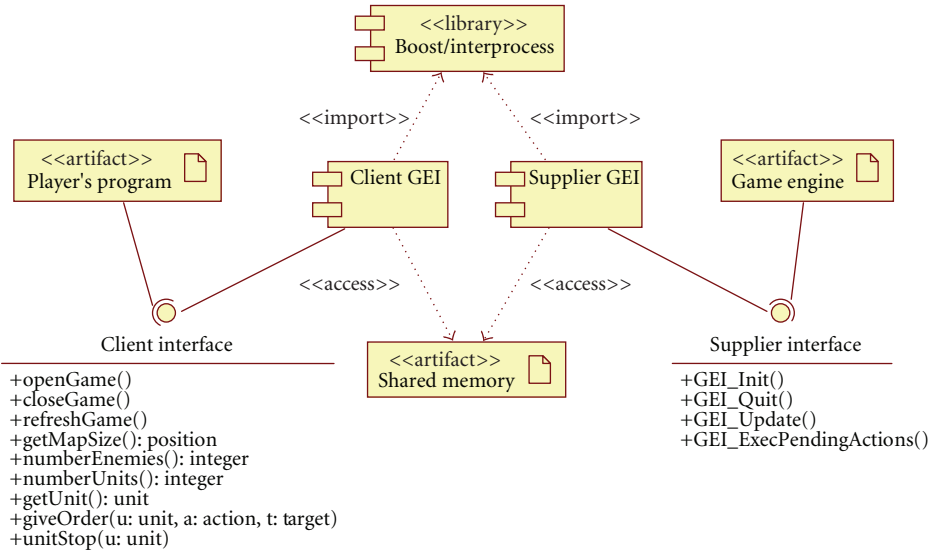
<<library>>
Boost/interprocess

<<import>>

<<import>>

<<artifact>>
Player's program

Client GEI

Supplier GEI

<<artifact>>
Game engine

<<access>>

<<access>>

Client interface

<<artifact>>
Shared memory

Supplier interface

+openGame()
+closeGame()
+refreshGame()
+getMapSize(): position
+numberEnemies(): integer
+numberUnits(): integer
+getUnit(): unit
+giveOrder(u: unit, a: action, t: target)
+unitStop(u: unit)

+GEI_Init()
+GEI_Quit()
+GEI_Update()
+GEI_ExecPendingActions()